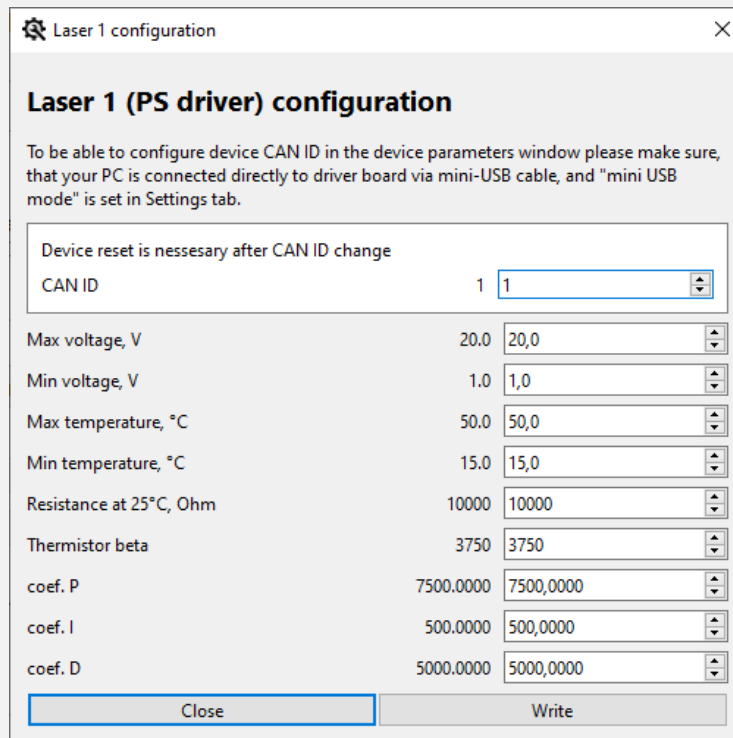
Laser 1 configuration

Laser 1 (PS driver) configuration

To be able to configure device CAN ID in the device parameters window please make sure, that your PC is connected directly to driver board via mini-USB cable, and "mini USB mode" is set in Settings tab.

Device reset is nessesary after CAN ID change

| | | |
|---|---|---|
| CAN ID | 1 | 1 |
| Max voltage, V | 20.0 | 20,0 |
| Min voltage, V | 1.0 | 1,0 |
| Max temperature, °C | 50.0 | 50,0 |
| Min temperature, °C | 15.0 | 15,0 |
| Resistance at 25°C, Ohm | 10000 | 10000 |
| Thermistor beta | 3750 | 3750 |
| coef. P | 7500.0000 | 7500,0000 |
| coef. I | 500.0000 | 500,0000 |
| coef. D | 5000.0000 | 5000,0000 |

Close Write